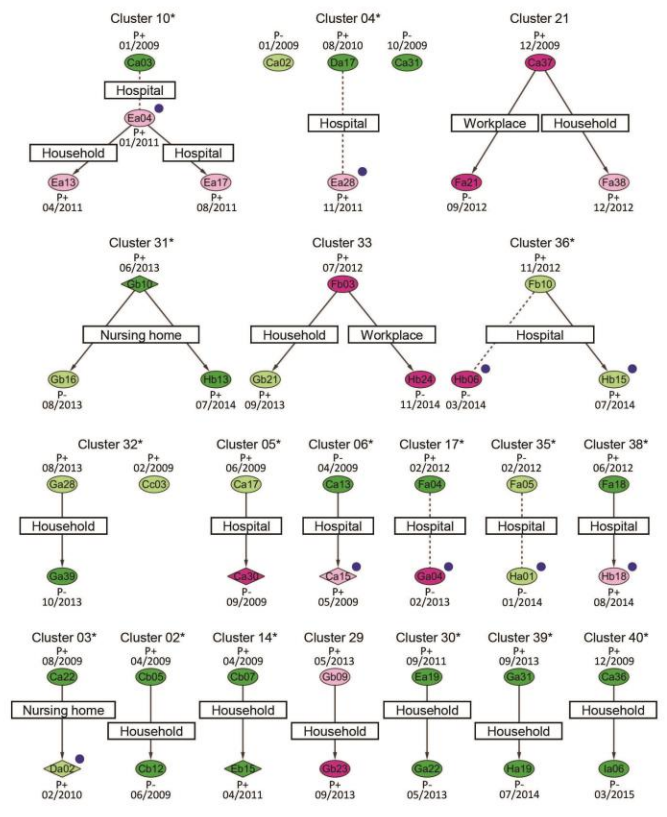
Cluster 10*
P+
01/2009
Ca03
Hospital
Ea04
P+
01/2011
Household
Hospital
Ea13
P+
04/2011
Ea17
P+
08/2011

Cluster 04*
P-
01/2009
Ca02
P+
08/2010
Da17
P-
10/2009
Ca31
Hospital
Ea28
P+
11/2011

Cluster 21
P+
12/2009
Ca37
Workplace
Household
Fa21
P-
09/2012
Fa38
P+
12/2012

Cluster 31*
P+
06/2013
Gb10
Nursing home
Gb16
P-
08/2013
Hb13
P+
07/2014

Cluster 33
P+
07/2012
Fb03
Household
Workplace
Gb21
P+
09/2013
Hb24
P-
11/2014

Cluster 36*
P+
11/2012
Fb10
Hospital
Hb06
P-
03/2014
Hb15
P+
07/2014

Cluster 32*
P+
08/2013
Ga28
P+
02/2009
Cc03
Household
Ga39
P-
10/2013

Cluster 05*
P+
06/2009
Ca17
Hospital
Ca30
P-
09/2009

Cluster 06*
P-
04/2009
Ca13
Hospital
Ca15
P+
05/2009

Cluster 17*
P+
02/2012
Fa04
Hospital
Ga04
P-
02/2013

Cluster 35*
P-
02/2012
Fa05
Hospital
Ha01
P-
01/2014

Cluster 38*
P+
06/2012
Fa18
Hospital
Hb18
P+
08/2014

Cluster 03*
P+
08/2009
Ca22
Nursing home
Da02
P+
02/2010

Cluster 02*
P+
04/2009
Cb05
Household
Cb12
P-
06/2009

Cluster 14*
P+
04/2009
Cb07
Household
Eb15
P+
04/2011

Cluster 29
P+
05/2013
Gb09
Household
Gb23
P+
09/2013

Cluster 30*
P+
09/2011
Ea19
Household
Ga22
P-
05/2013

Cluster 39*
P+
09/2013
Ga31
Household
Ha19
P-
07/2014

Cluster 40*
P+
12/2009
Ca36
Household
Ia06
P-
03/2015